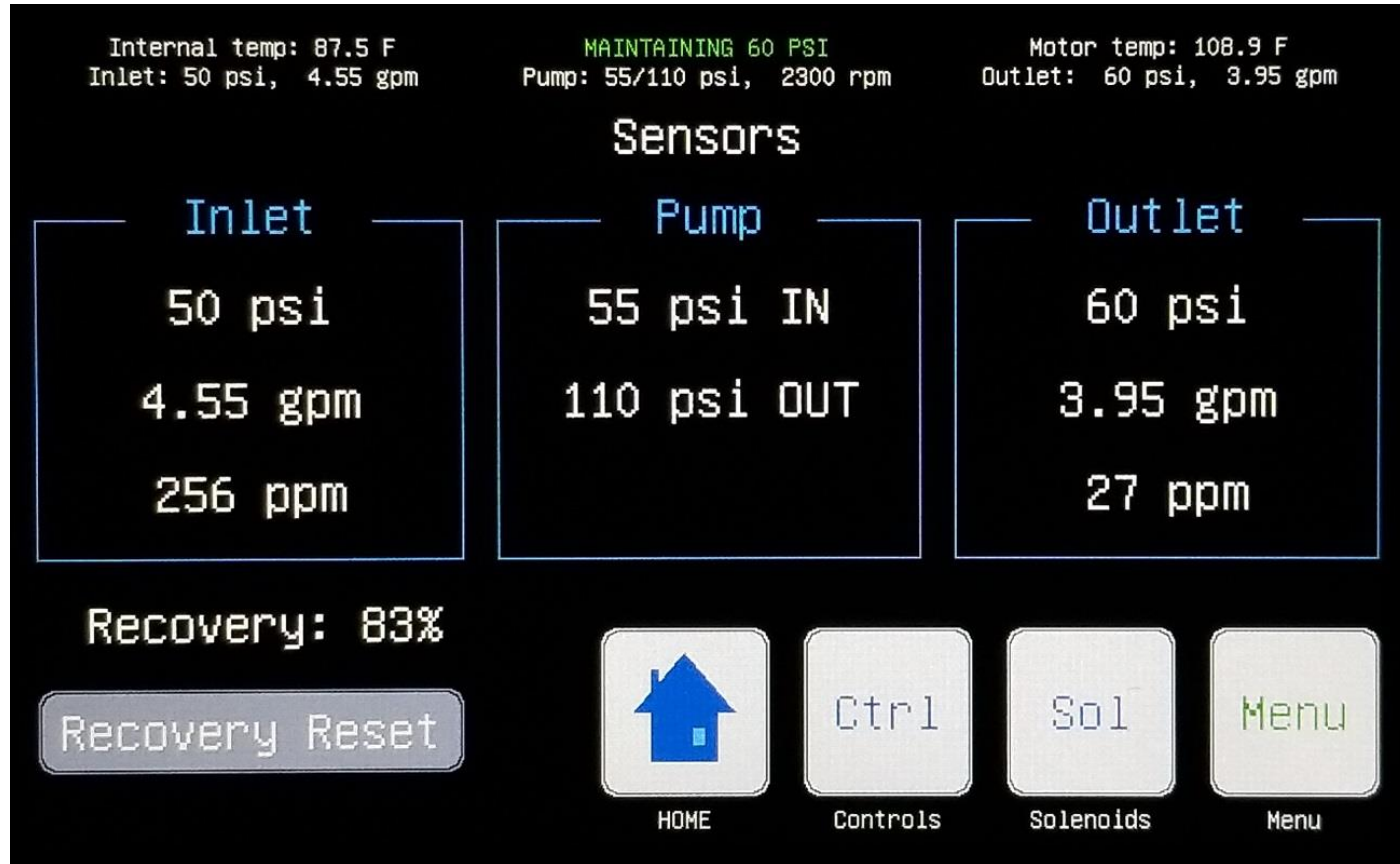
Internal temp: 87.5 F
Inlet: 50 psi, 4.55 gpm

MAINTAINING 60 PSI
Pump: 55/110 psi, 2300 rpm

Motor temp: 108.9 F
Outlet: 60 psi, 3.95 gpm

Sensors

Inlet
50 psi
4.55 gpm
256 ppm

Pump
55 psi IN
110 psi OUT

Outlet
60 psi
3.95 gpm
27 ppm

Recovery: 83%

Recovery Reset

HOME

Ctrl
Controls

Sol
Solenoids

Menu
Menu